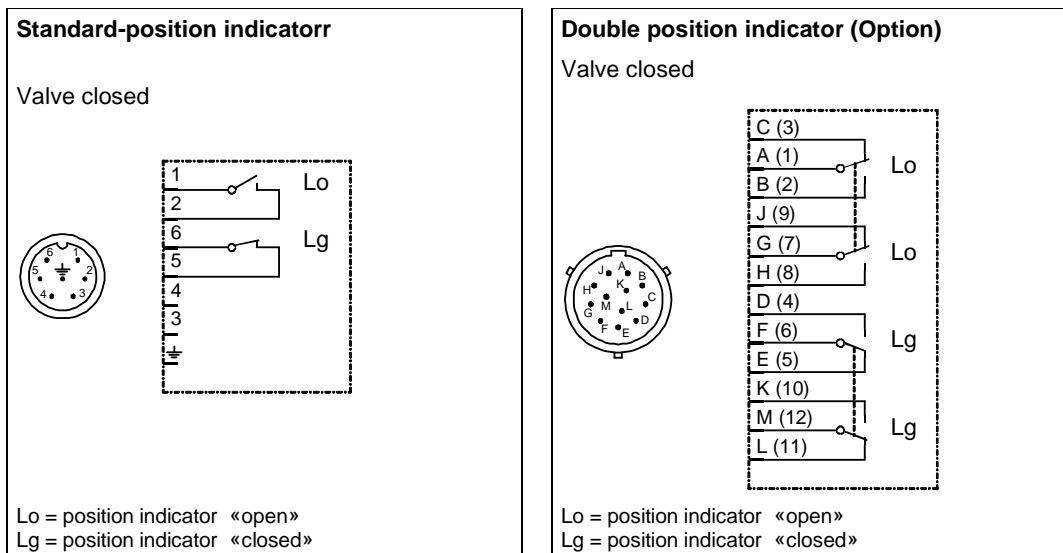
Standard-position indicatorr

Valve closed

1
2
6
5
4
3

Lo
Lg

6 1
5 2
4 3

Lo = position indicator «open»
Lg = position indicator «closed»

Double position indicator (Option)

Valve closed

C (3)
A (1)
B (2)
J (9)
G (7)
H (8)
D (4)
F (6)
E (5)
K (10)
M (12)
L (11)

Lo
Lo
Lg
Lg

J A B
H K C
M L
G D
F E

Lo = position indicator «open»
Lg = position indicator «closed»